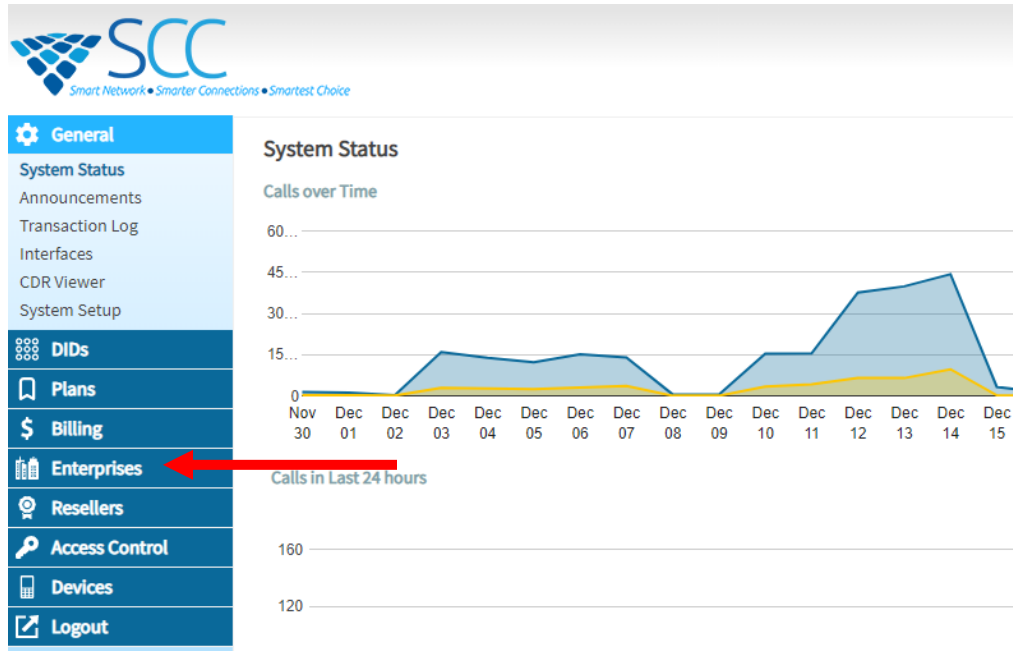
SCC
Smart Network • Smarter Connections • Smartest Choice

General
System Status
Announcements
Transaction Log
Interfaces
CDR Viewer
System Setup
DIDs
Plans
Billing
Enterprises
Resellers
Access Control
Devices
Logout

System Status
Calls over Time
60...
45...
30...
15...
0
Nov 30
Dec 01
Dec 02
Dec 03
Dec 04
Dec 05
Dec 06
Dec 07
Dec 08
Dec 09
Dec 10
Dec 11
Dec 12
Dec 13
Dec 14
Dec 15

Calls in Last 24 hours
160
120